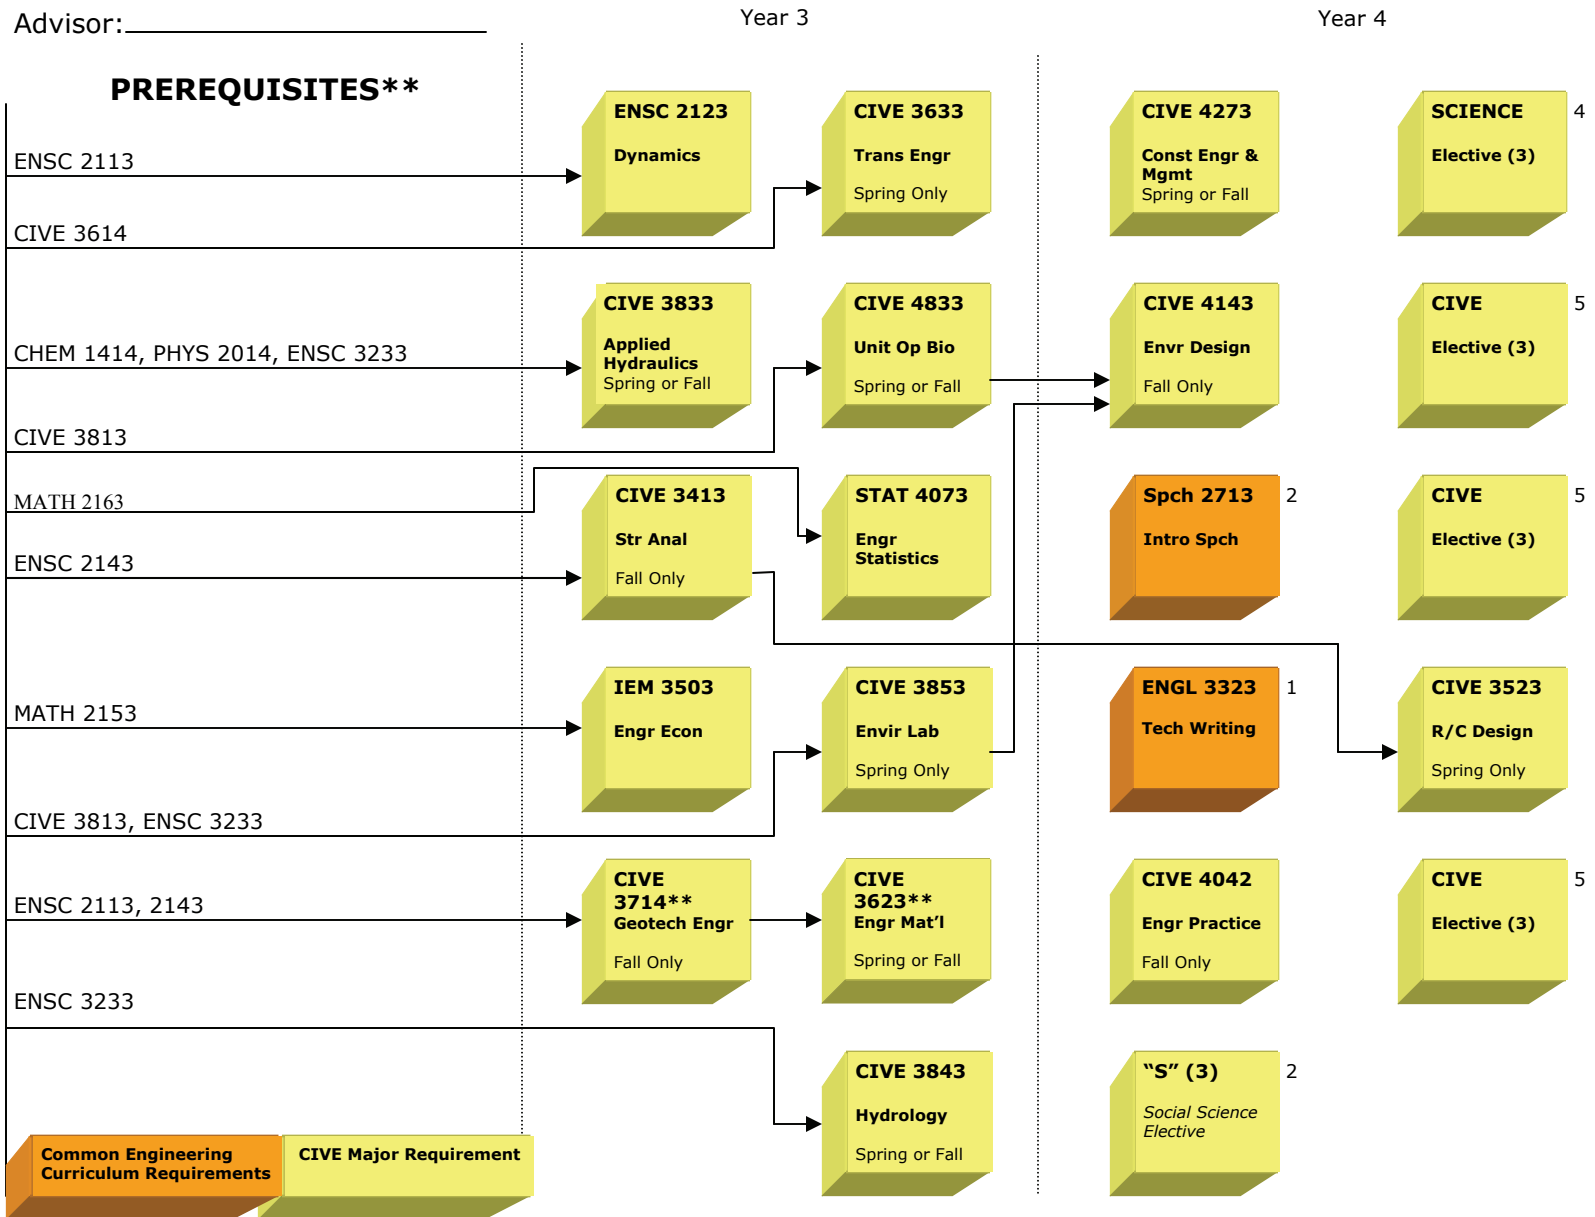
Advisor:

Year 3

Year 4

PREREQUISITES**

ENSC 2113

CIVE 3614

CHEM 1414, PHYS 2014, ENSC 3233

CIVE 3813

MATH 2163

ENSC 2143

MATH 2153

CIVE 3813, ENSC 3233

ENSC 2113, 2143

ENSC 3233

ENSC 2123
Dynamics

CIVE 3633
Trans Engr
Spring Only

CIVE 4273
Const Engr & Mgmt
Spring or Fall

SCIENCE
Elective (3)
4

CIVE 3833
Applied Hydraulics
Spring or Fall

CIVE 4833
Unit Op Bio
Spring or Fall

CIVE 4143
Envr Design
Fall Only

CIVE
Elective (3)
5

CIVE 3413
Str Anal
Fall Only

STAT 4073
Engr Statistics

Spch 2713
Intro Spch
2

CIVE
Elective (3)
5

IEM 3503
Engr Econ

CIVE 3853
Envir Lab
Spring Only

ENGL 3323
Tech Writing
1

CIVE 3523
R/C Design
Spring Only

CIVE 3714**
Geotech Engr
Fall Only

CIVE 3623**
Engr Mat'l
Spring or Fall

CIVE 4042
Engr Practice
Fall Only

CIVE
Elective (3)
5

CIVE 3843
Hydrology
Spring or Fall

"S" (3)
Social Science Elective
2

Common Engineering Curriculum Requirements

CIVE Major Requirement